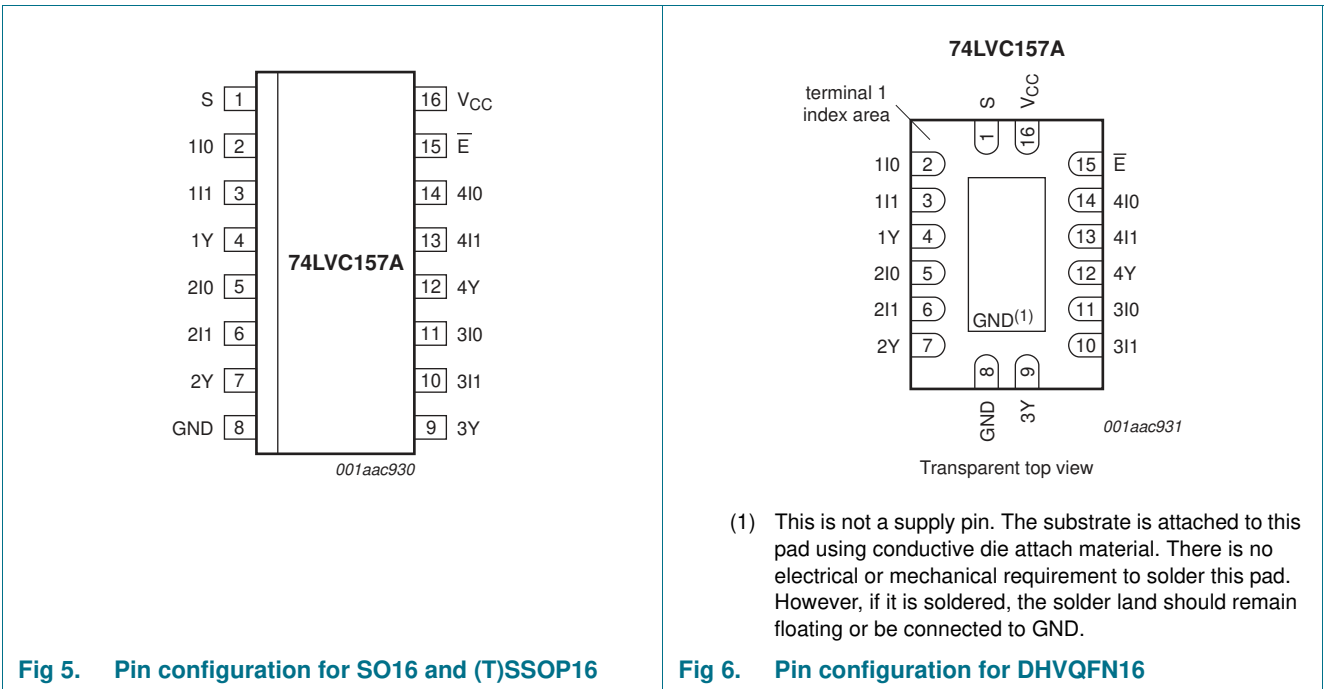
S 1
1I0 2
1I1 3
1Y 4
2I0 5
2I1 6
2Y 7
GND 8

74LVC157A

16 $V_{CC}$
15 $\overline{E}$
14 4I0
13 4I1
12 4Y
11 3I0
10 3I1
9 3Y

001aac930

Fig 5. Pin configuration for SO16 and (T)SSOP16

74LVC157A

terminal 1 index area

S 1
$V_{CC}$ 16
1I0 2
1I1 3
1Y 4
2I0 5
2I1 6
2Y 7
GND$^{(1)}$
15 $\overline{E}$
14 4I0
13 4I1
12 4Y
11 3I0
10 3I1
8 GND
9 3Y

001aac931

Transparent top view

(1) This is not a supply pin. The substrate is attached to this pad using conductive die attach material. There is no electrical or mechanical requirement to solder this pad. However, if it is soldered, the solder land should remain floating or be connected to GND.

Fig 6. Pin configuration for DHVQFN16